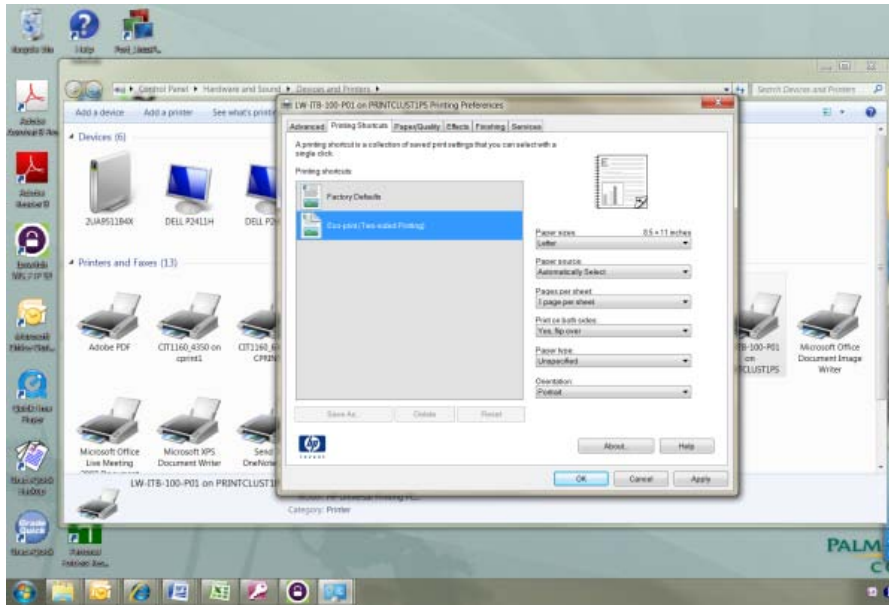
Recycle Bin
Help
Paul_Ideas...

Control Panel ▸ Hardware and Sound ▸ Devices and Printers ▸
Search Devices and Printers

Add a device
Add a printer
See what's printing

Devices (6)
2UA8511B4X
DELL P2411H
DELL P2

Printers and Faxes (13)
Adobe PDF
CIT1160_4350 on cprint1
CIT1160_
CPRIN
TB-100-P01 on CLUST1PS
Microsoft Office Document Image Writer
Microsoft Office Live Meeting
Microsoft XPS Document Writer
Send OneNote

LW-ITB-100-P01 on PRINTCLUST1
Category: Printer

LW-ITB-100-P01 on PRINTCLUST1PS Printing Preferences

Advanced | Printing Shortcuts | Paper/Quality | Effects | Finishing | Services

A printing shortcut is a collection of saved print settings that you can select with a single click.

Printing shortcuts

Factory Defaults

Eco-print (Two-sided Printing)

Paper sizes: 8.5 × 11 inches
Letter

Paper source:
Automatically Select

Pages per sheet:
1 page per sheet

Print on both sides:
Yes, flip over

Paper type:
Unspecified

Orientation:
Portrait

Save As... | Delete | Reset

About... | Help

OK | Cancel | Apply

PALM